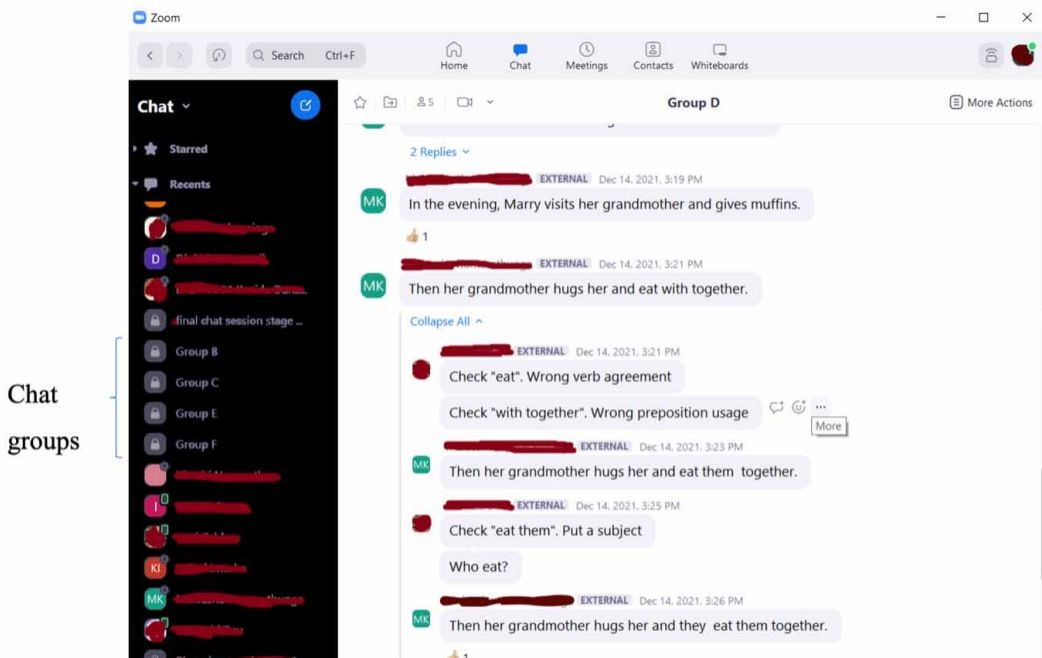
Zoom

Search Ctrl+F

Home Chat Meetings Contacts Whiteboards

Chat

Starred

Recents

D

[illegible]final chat session stage ...

Group B

Group C

Group E

Group F

I

KI

MK

Chat groups

Group D

More Actions

2 Replies

MK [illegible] EXTERNAL Dec 14, 2021, 3:19 PM
In the evening, Marry visits her grandmother and gives muffins.

1

MK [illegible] EXTERNAL Dec 14, 2021, 3:21 PM
Then her grandmother hugs her and eat with together.

Collapse All

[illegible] EXTERNAL Dec 14, 2021, 3:21 PM
Check "eat". Wrong verb agreement

Check "with together". Wrong preposition usage

More

MK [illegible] EXTERNAL Dec 14, 2021, 3:23 PM
Then her grandmother hugs her and eat them together.

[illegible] EXTERNAL Dec 14, 2021, 3:25 PM
Check "eat them". Put a subject

Who eat?

MK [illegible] EXTERNAL Dec 14, 2021, 3:26 PM
Then her grandmother hugs her and they eat them together.

1